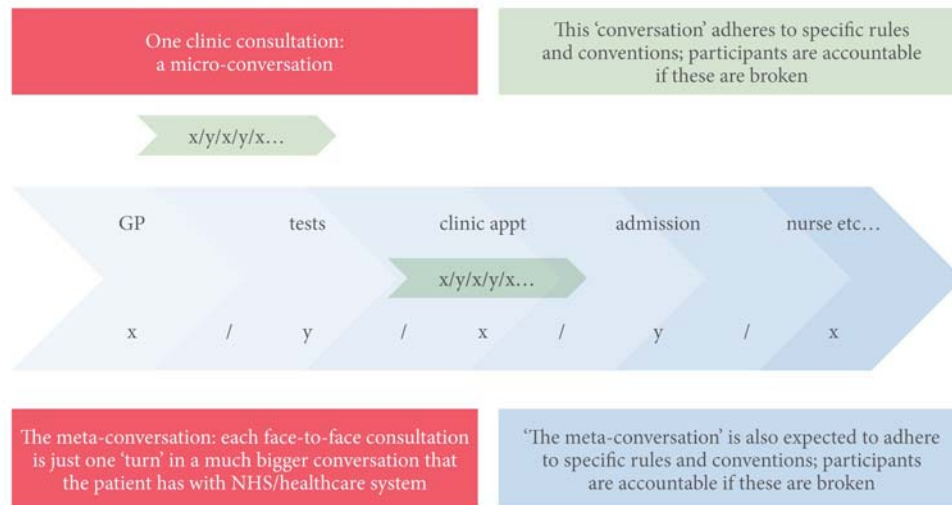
One clinic consultation: a micro-conversation

This 'conversation' adheres to specific rules and conventions; participants are accountable if these are broken

x/y/x/y/x…

GP

tests

clinic appt

admission

nurse etc…

x/y/x/y/x…

x / y / x / y / x

The meta-conversation: each face-to-face consultation is just one 'turn' in a much bigger conversation that the patient has with NHS/healthcare system

'The meta-conversation' is also expected to adhere to specific rules and conventions; participants are accountable if these are broken